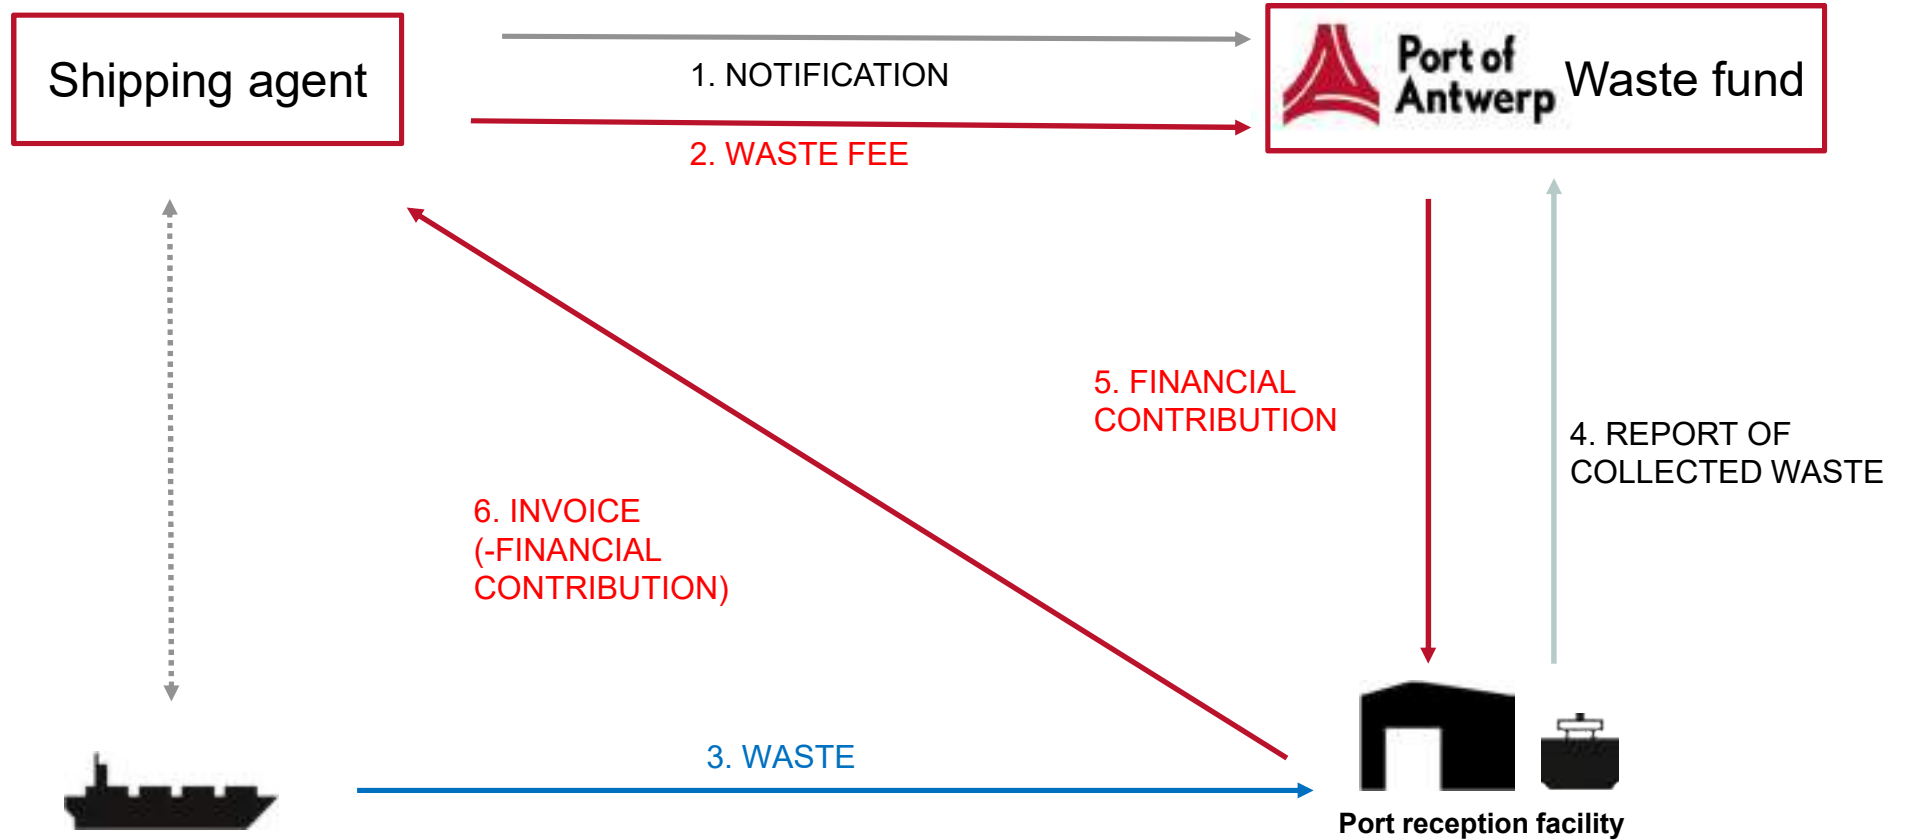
Shipping agent

1. NOTIFICATION

2. WASTE FEE

Port of Antwerp Waste fund

5. FINANCIAL CONTRIBUTION

4. REPORT OF COLLECTED WASTE

6. INVOICE (-FINANCIAL CONTRIBUTION)

3. WASTE

Port reception facility